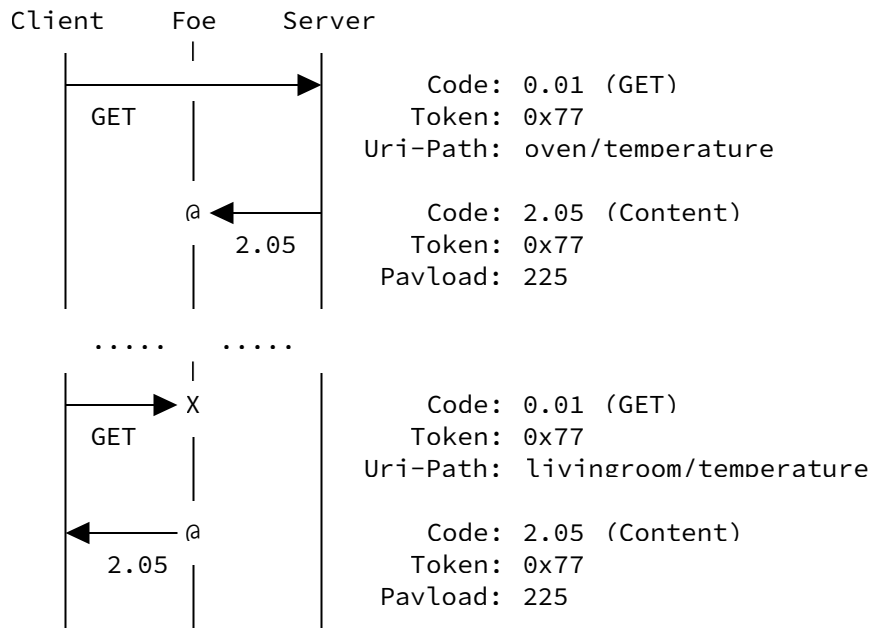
Client Foe Server

GET

Code: 0.01 (GET)
Token: 0x77
Uri-Path: oven/temperature

@

2.05

Code: 2.05 (Content)
Token: 0x77
Payload: 225

..... .....

X

GET

Code: 0.01 (GET)
Token: 0x77
Uri-Path: livingroom/temperature

@

2.05

Code: 2.05 (Content)
Token: 0x77
Payload: 225